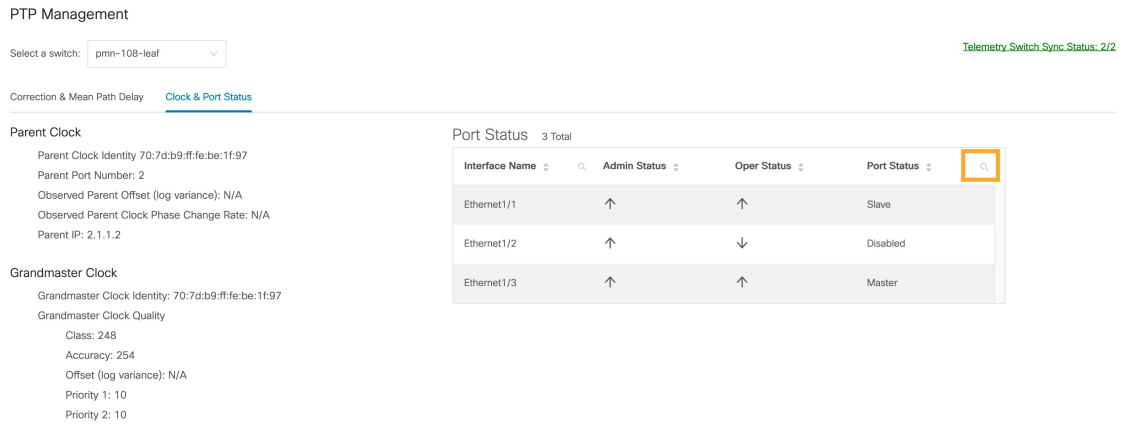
PTP Management

Select a switch: pmn-108-leaf

Telemetry Switch Sync Status: 2/2

Correction & Mean Path Delay Clock & Port Status

Parent Clock

Parent Clock Identity 70:7d:b9:ff:fe:be:1f:97

Parent Port Number: 2

Observed Parent Offset (log variance): N/A

Observed Parent Clock Phase Change Rate: N/A

Parent IP: 2.1.1.2

Grandmaster Clock

Grandmaster Clock Identity: 70:7d:b9:ff:fe:be:1f:97

Grandmaster Clock Quality

Class: 248

Accuracy: 254

Offset (log variance): N/A

Priority 1: 10

Priority 2: 10

Port Status 3 Total

| Interface Name | Admin Status | Oper Status | Port Status |
|---|---|---|---|
| Ethernet1/1 | ↑ | ↑ | Slave |
| Ethernet1/2 | ↑ | ↓ | Disabled |
| Ethernet1/3 | ↑ | ↑ | Master |